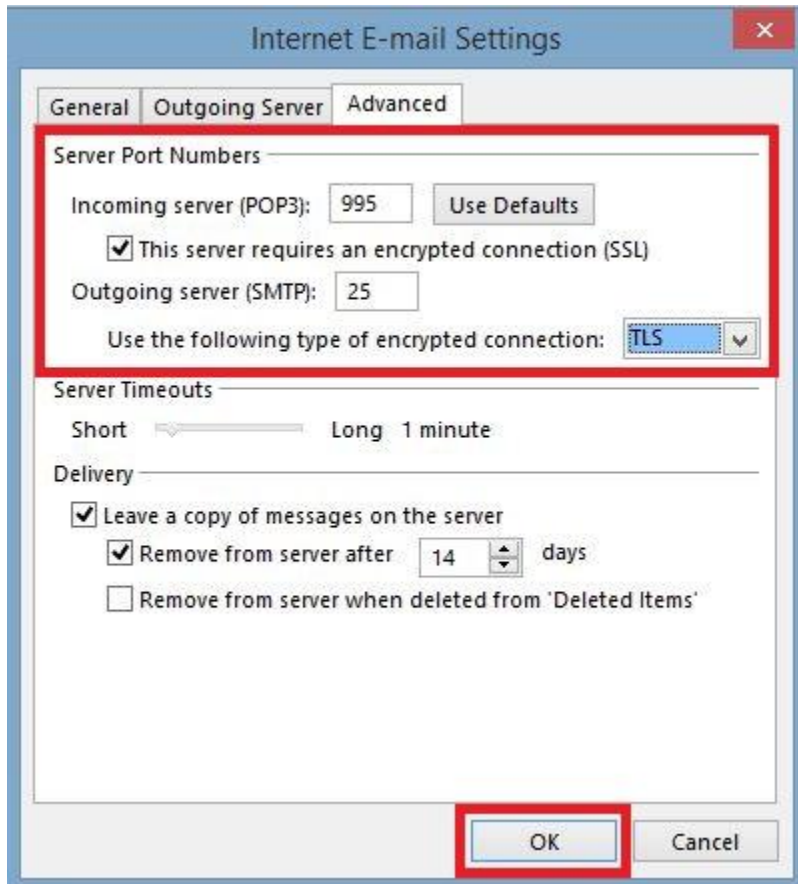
Internet E-mail Settings

×

General | Outgoing Server | Advanced

Server Port Numbers

Incoming server (POP3): 995 Use Defaults

This server requires an encrypted connection (SSL)

Outgoing server (SMTP): 25

Use the following type of encrypted connection: TLS

Server Timeouts

Short Long 1 minute

Delivery

Leave a copy of messages on the server

Remove from server after 14 days

Remove from server when deleted from 'Deleted Items'

OK Cancel